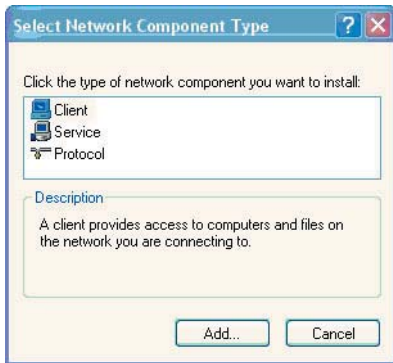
Select Network Component Type

?

Click the type of network component you want to install:

Client
Service
Protocol

Description

A client provides access to computers and files on the network you are connecting to.

Add...

Cancel